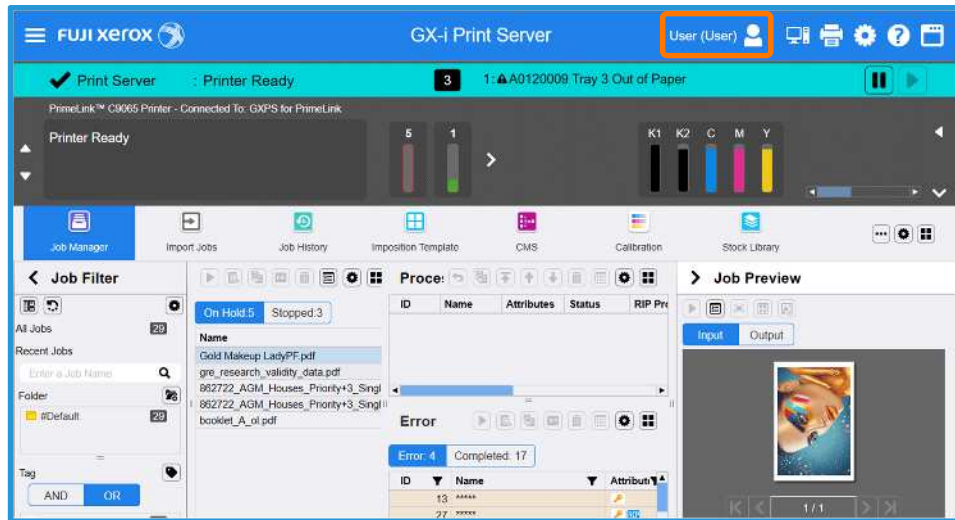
FUJI xerox

GX-i Print Server

User (User)

Print Server : Printer Ready

3

1: A0120009 Tray 3 Out of Paper

PrimeLink™ C9065 Printer - Connected To: GXPS for PrimeLink

Printer Ready

5 1

K1 K2 C M Y

Job Manager

Import Jobs

Job History

Imposition Template

CMS

Calibration

Stock Library

Job Filter

All Jobs 29

Recent Jobs

Enter a Job Name

Folder

#Default 29

Tag

AND OR

On Hold:5 Stopped:3

Name

Gold Makeup LadyPF.pdf

gre_research_validity_data.pdf

862722_AGM_Houses_Priority+3_Singl

862722_AGM_Houses_Priority+3_Singl

booklet_A_ol.pdf

Proce

| ID | Name | Attributes | Status | RIP Pro |
|---|---|---|---|---|

Error

Error: 4 Completed: 17

| ID | Name | Attribute |
|---|---|---|
| 13 | ***** | |
| 27 | ***** | |

Job Preview

Input Output

1 / 1